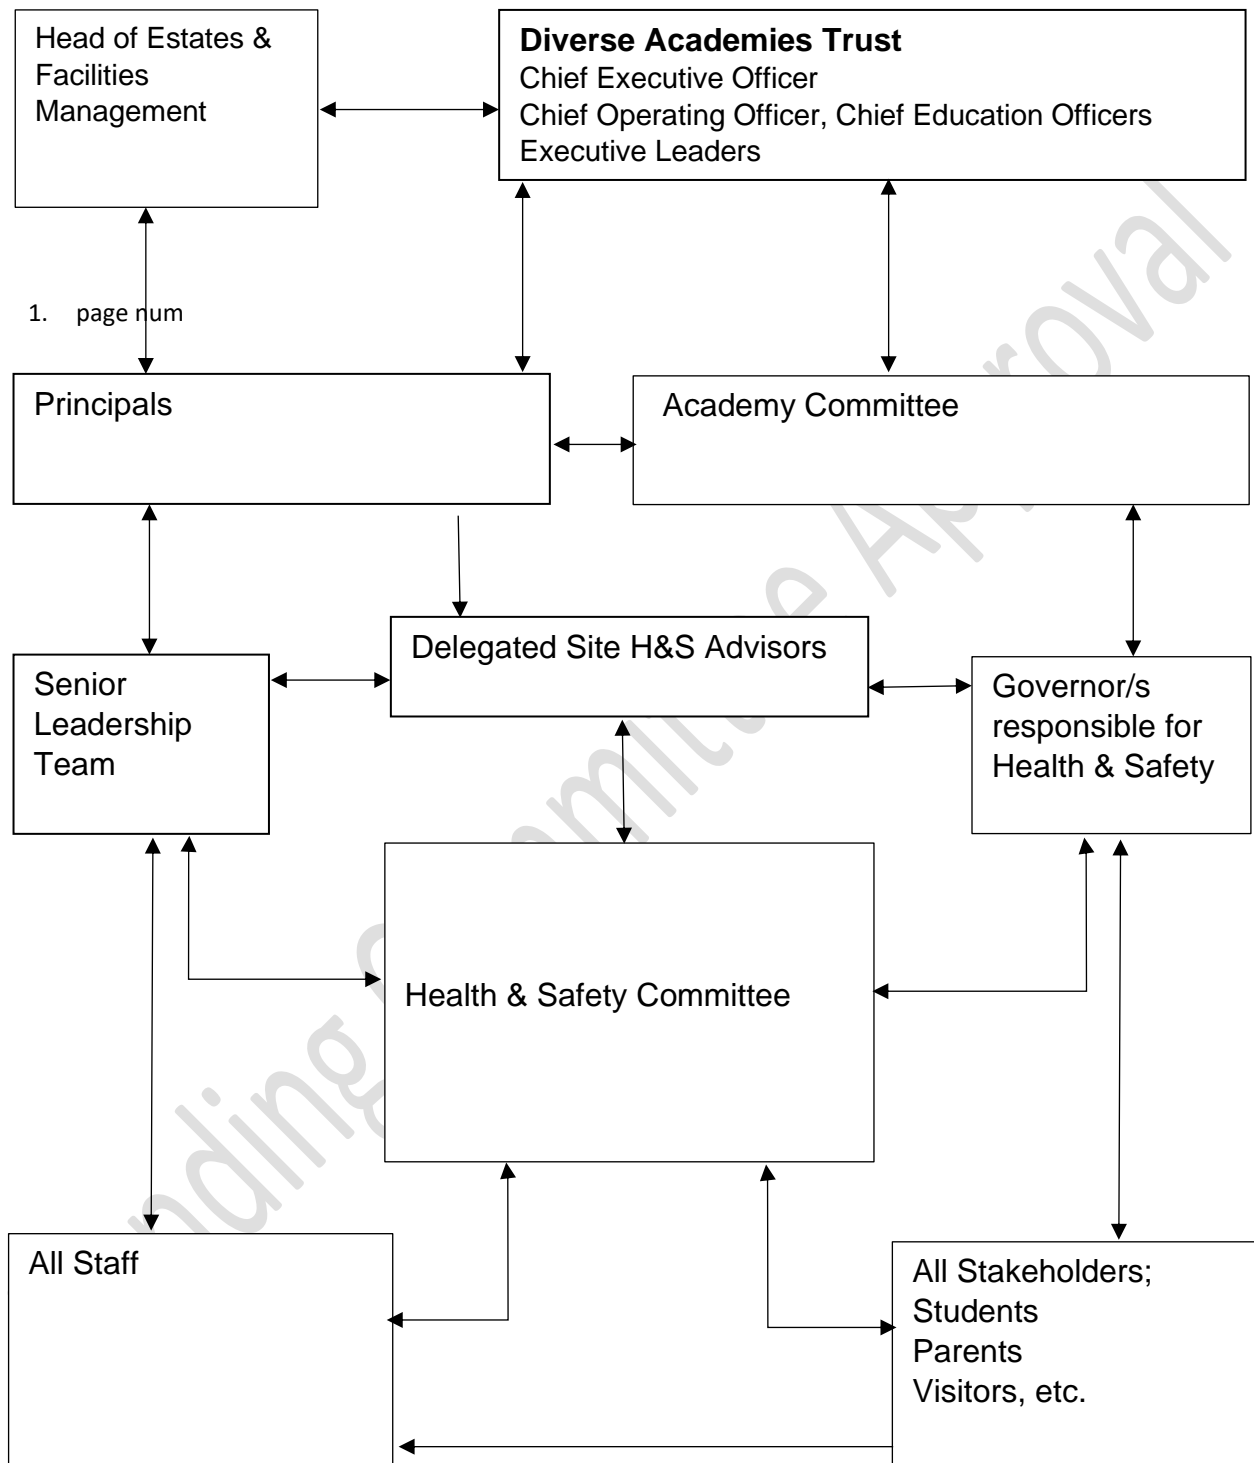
Head of Estates & Facilities Management

**Diverse Academies Trust**
Chief Executive Officer
Chief Operating Officer, Chief Education Officers
Executive Leaders

1. page num

Principals

Academy Committee

Delegated Site H&S Advisors

Senior Leadership Team

Governor/s responsible for Health & Safety

Health & Safety Committee

All Staff

All Stakeholders;
Students
Parents
Visitors, etc.

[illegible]